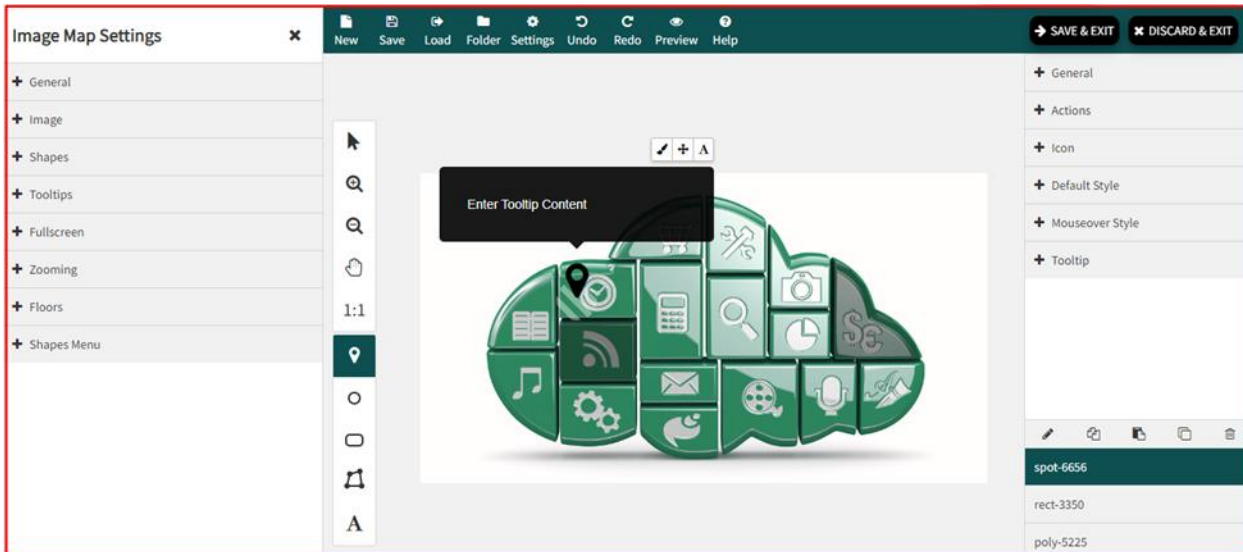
Image Map Settings ×

+ General
+ Image
+ Shapes
+ Tooltips
+ Fullscreen
+ Zooming
+ Floors
+ Shapes Menu

New Save Load Folder Settings Undo Redo Preview Help

SAVE & EXIT
DISCARD & EXIT

1:1

A

Enter Tooltip Content

+ General
+ Actions
+ Icon
+ Default Style
+ Mouseover Style
+ Tooltip

spot-6656
rect-3350
poly-5225